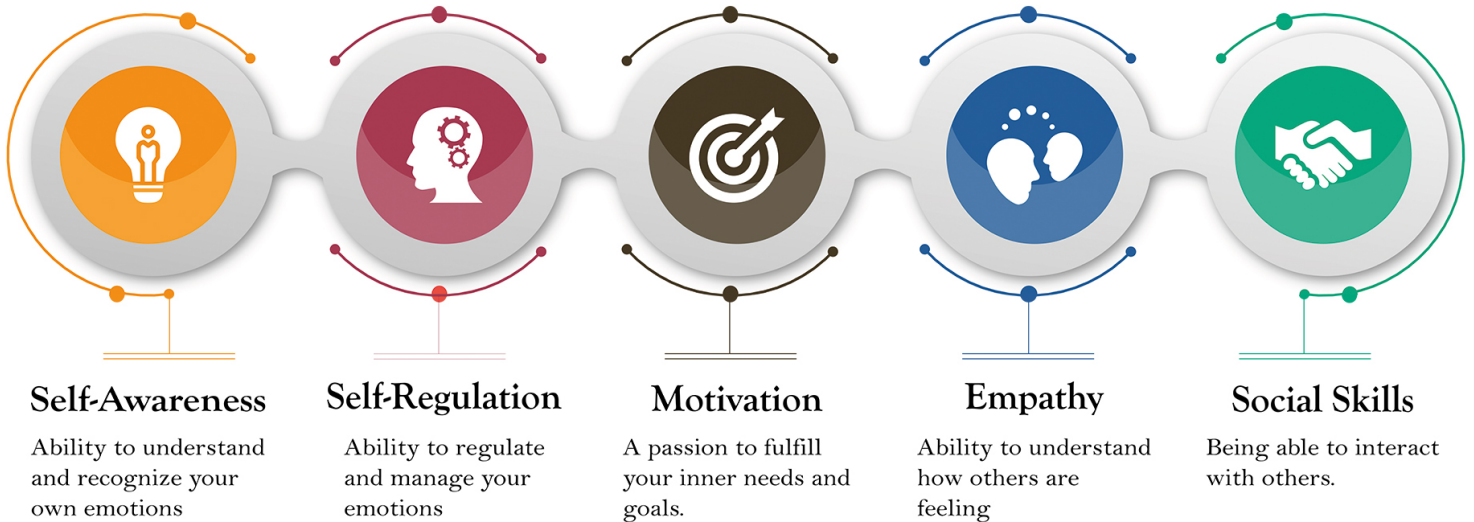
Self-Awareness

Ability to understand and recognize your own emotions

Self-Regulation

Ability to regulate and manage your emotions

Motivation

A passion to fulfill your inner needs and goals.

Empathy

Ability to understand how others are feeling

Social Skills

Being able to interact with others.